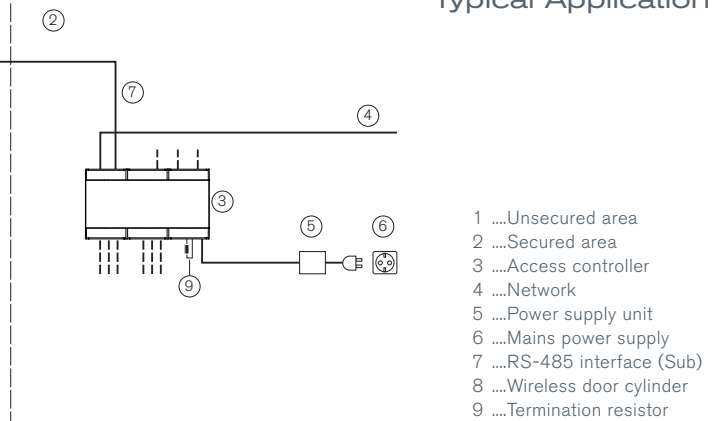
Typical Application

2

7

4

3

5

6

9

1 ....Unsecured area
2 ....Secured area
3 ....Access controller
4 ....Network
5 ....Power supply unit
6 ....Mains power supply
7 ....RS-485 interface (Sub)
8 ....Wireless door cylinder
9 ....Termination resistor